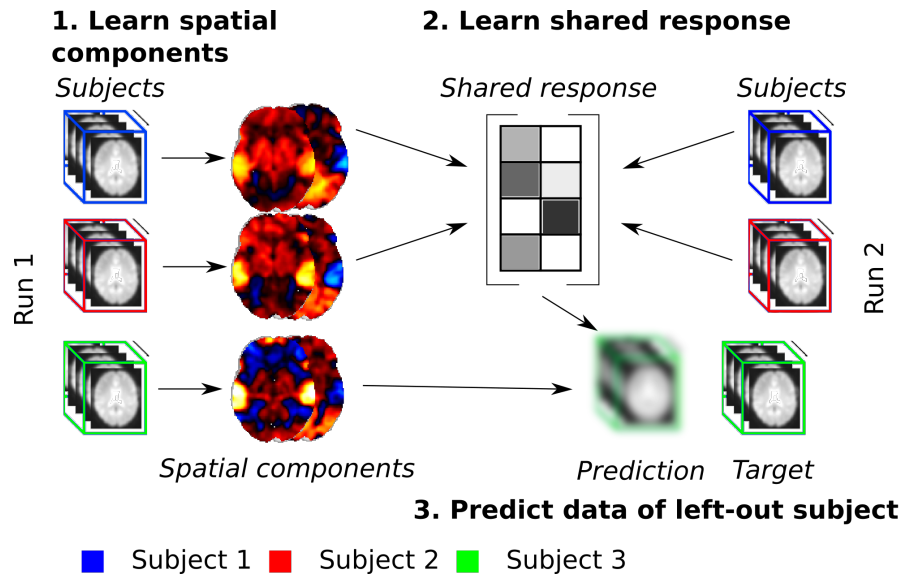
1. Learn spatial components

2. Learn shared response

Subjects

Shared response

Subjects

Run 1

Run 2

Spatial components

Prediction

Target

3. Predict data of left-out subject

Subject 1 Subject 2 Subject 3